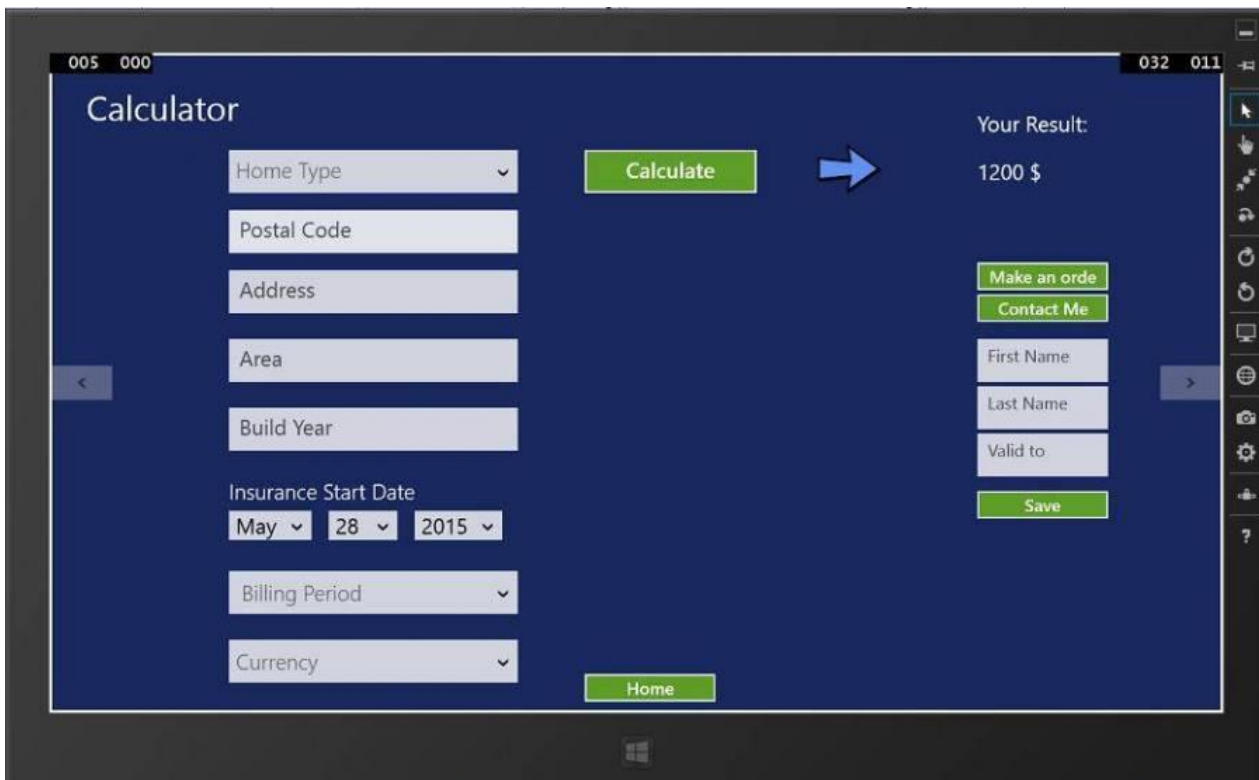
005 000

032 011

Calculator

Home Type

Postal Code

Address

Area

Build Year

Insurance Start Date

May 28 2015

Billing Period

Currency

Calculate

Home

Your Result:

1200 $

Make an orde

Contact Me

First Name

Last Name

Valid to

Save

?